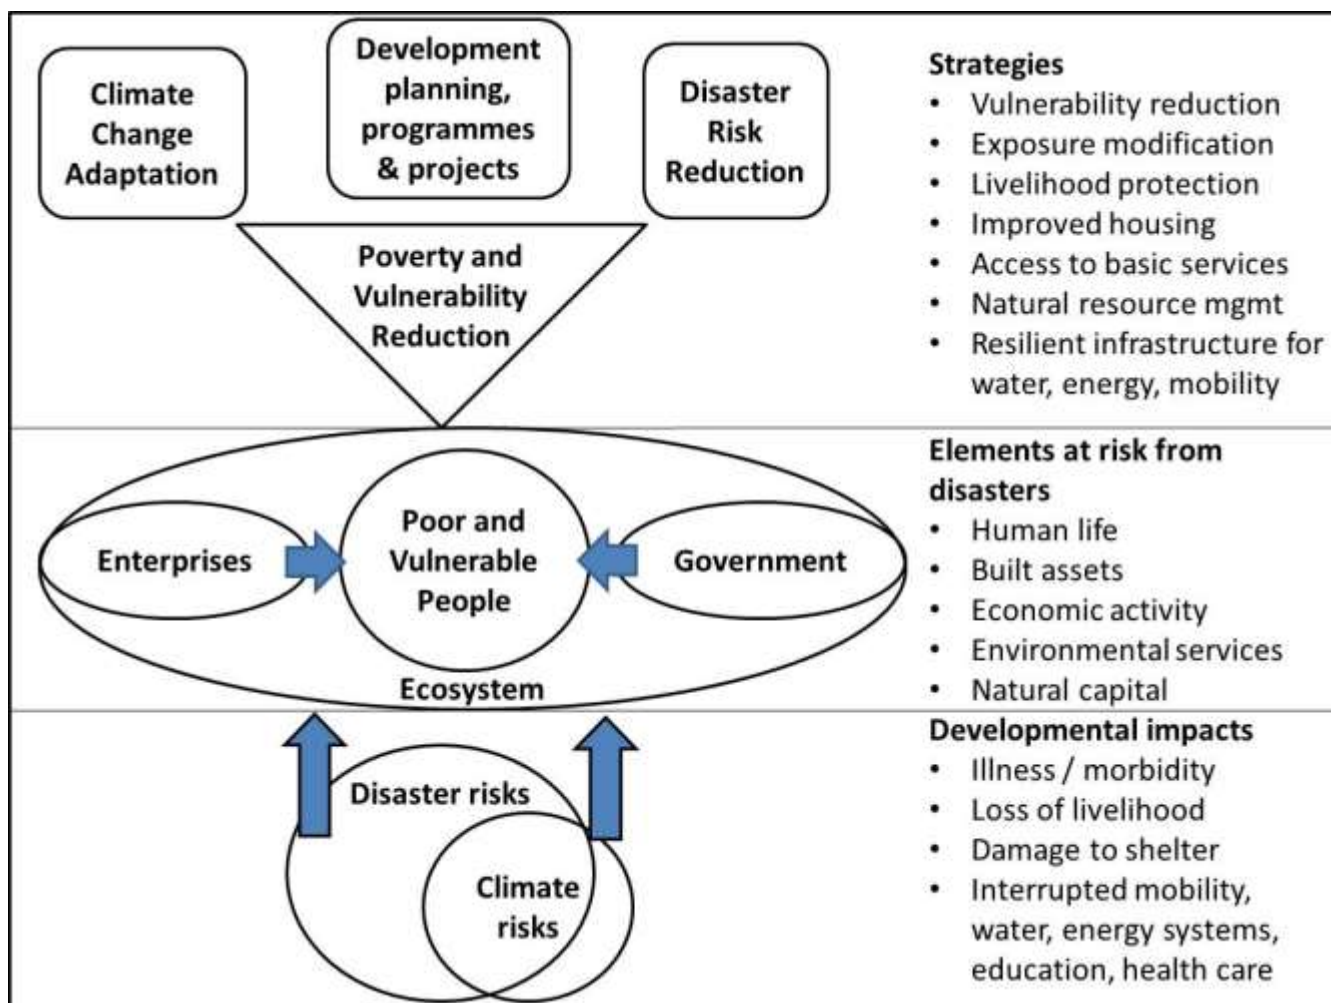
Climate Change Adaptation

Development planning, programmes & projects

Disaster Risk Reduction

Poverty and Vulnerability Reduction

Strategies
- Vulnerability reduction
- Exposure modification
- Livelihood protection
- Improved housing
- Access to basic services
- Natural resource mgmt
- Resilient infrastructure for water, energy, mobility

Enterprises

Poor and Vulnerable People

Government

Ecosystem

Elements at risk from disasters
- Human life
- Built assets
- Economic activity
- Environmental services
- Natural capital

Disaster risks

Climate risks

Developmental impacts
- Illness / morbidity
- Loss of livelihood
- Damage to shelter
- Interrupted mobility, water, energy systems, education, health care